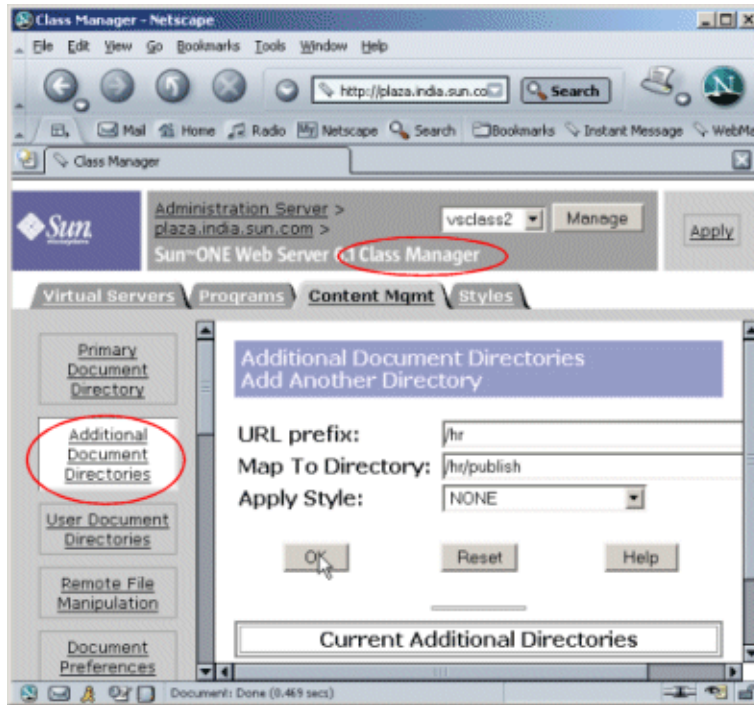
Class Manager - Netscape

File Edit View Go Bookmarks Tools Window Help

http://plaza.india.sun.co Search

Mail Home Radio Netscape Search Bookmarks Instant Message WebMa

Class Manager

Sun

Administration Server > plaza.india.sun.com > Sun™ONE Web Server 6.1 Class Manager

vsclass2 Manage

Apply

Virtual Servers Programs Content Mgmt Styles

Primary Document Directory

Additional Document Directories

User Document Directories

Remote File Manipulation

Document Preferences

Additional Document Directories
Add Another Directory

URL prefix: /hr

Map To Directory: /hr/publish

Apply Style: NONE

OK Reset Help

Current Additional Directories

Document: Done (0.469 secs)